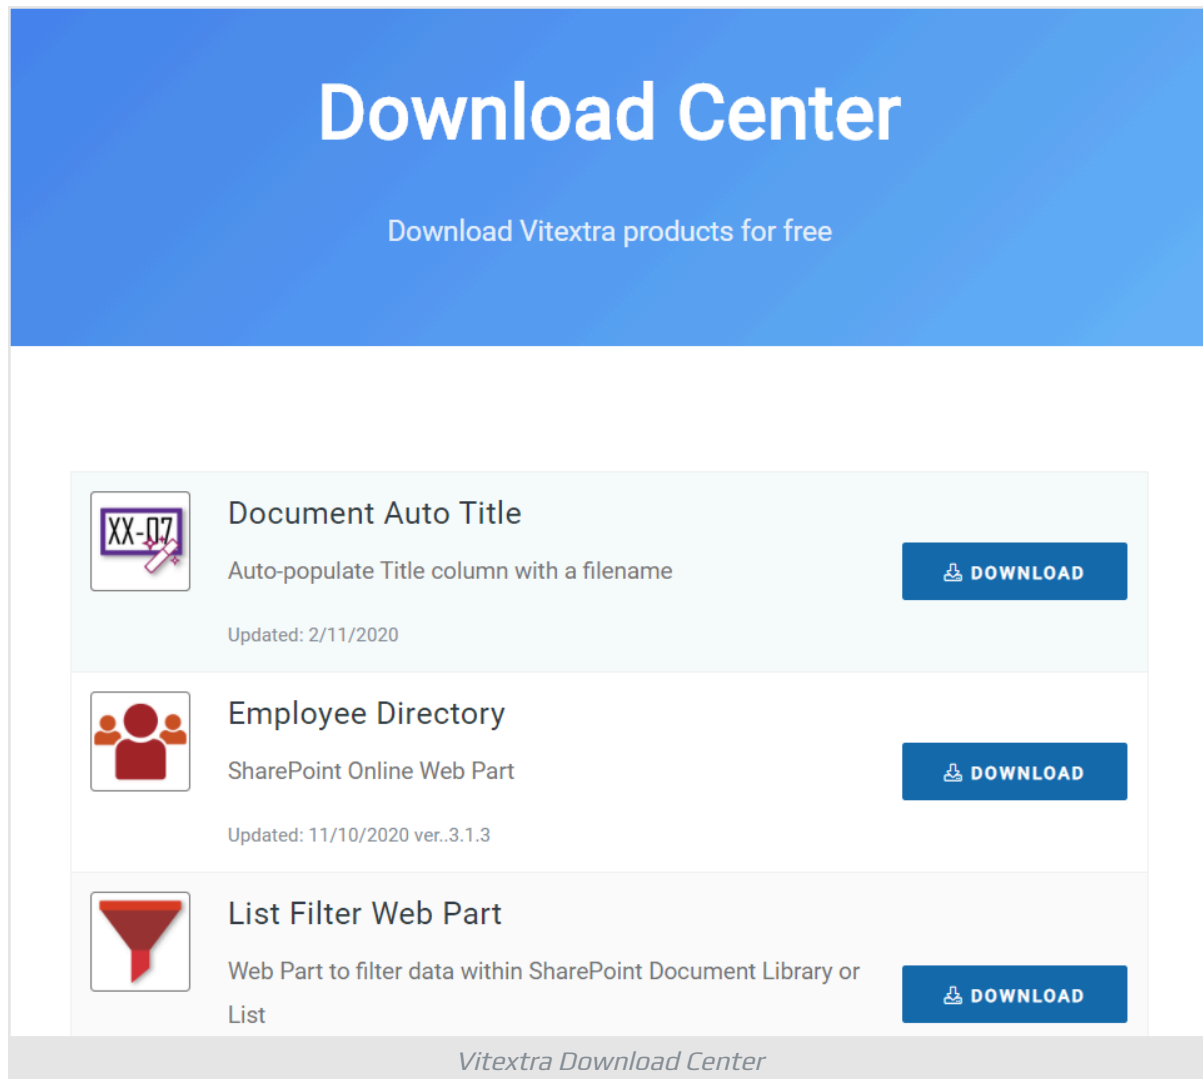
Download Center

Download Vitextra products for free

XX-07

Document Auto Title

Auto-populate Title column with a filename

Updated: 2/11/2020

DOWNLOAD

Employee Directory

SharePoint Online Web Part

Updated: 11/10/2020 ver..3.1.3

DOWNLOAD

List Filter Web Part

Web Part to filter data within SharePoint Document Library or List

DOWNLOAD

Vitextra Download Center